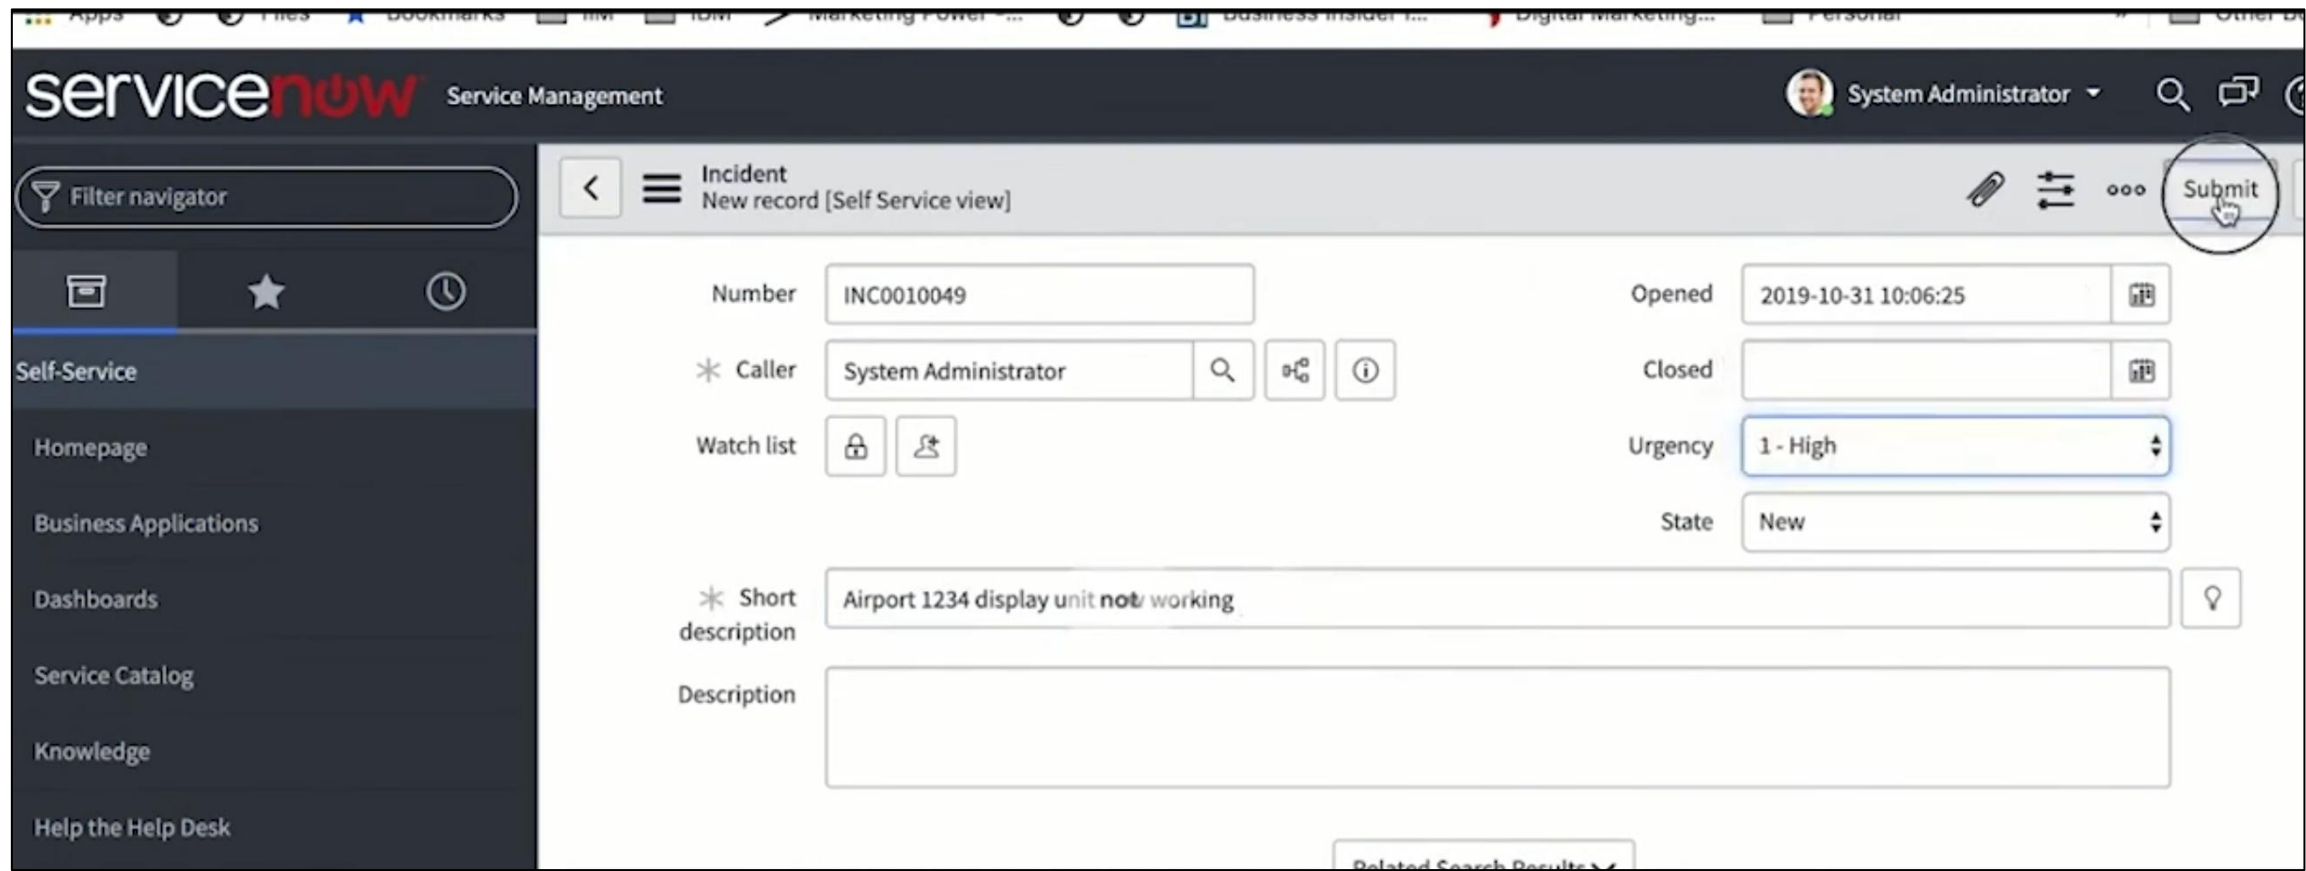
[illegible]

servicenow Service Management

System Administrator

Filter navigator

Incident
New record [Self Service view]

Submit

Self-Service

Homepage

Business Applications

Dashboards

Service Catalog

Knowledge

Help the Help Desk

Number INC0010049

Opened 2019-10-31 10:06:25

* Caller System Administrator

Closed

Watch list

Urgency 1 - High

State New

* Short description Airport 1234 display unit not working

Description

Related Search Results